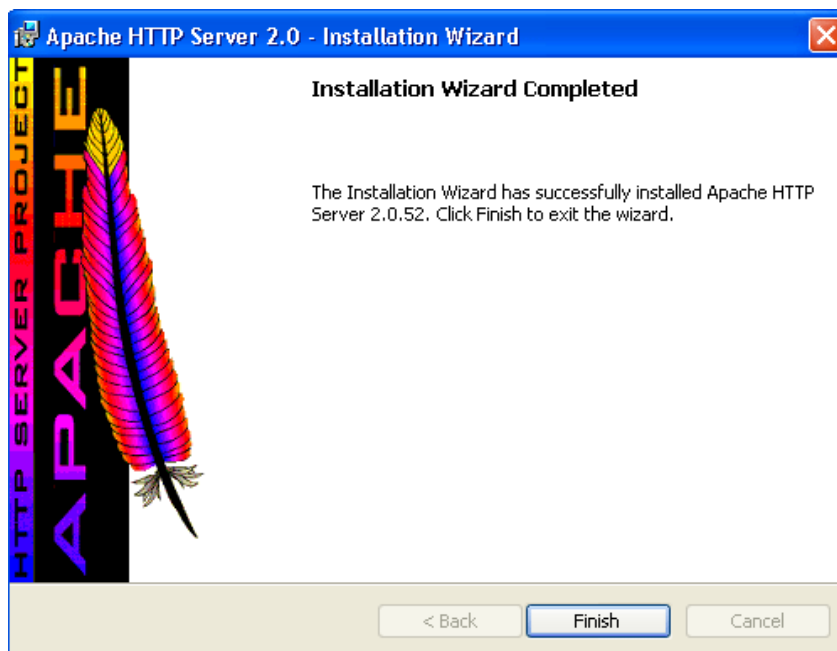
Apache HTTP Server 2.0 - Installation Wizard

HTTP SERVER PROJECT

APACHE

Installation Wizard Completed

The Installation Wizard has successfully installed Apache HTTP Server 2.0.52. Click Finish to exit the wizard.

< Back

Finish

Cancel